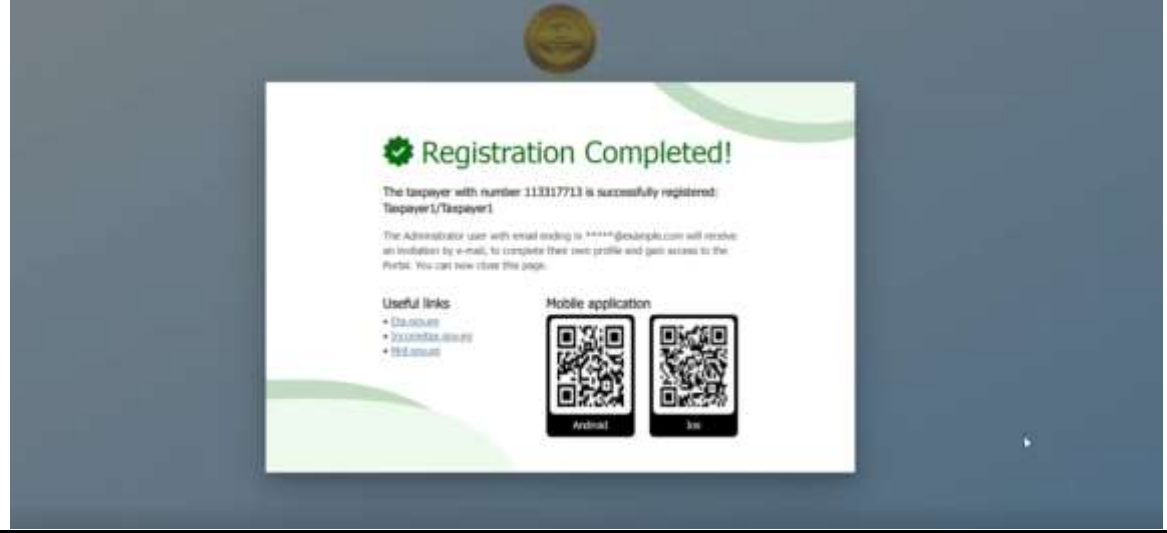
Registration Completed!

The taxpayer with number 113317713 is successfully registered: Taxpayer1/Taxpayer1

The Administrator user with email ending in *****@example.com will receive an invitation by e-mail, to complete their own profile and gain access to the Portal. You can now close this page.

Useful links
• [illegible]
• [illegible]
• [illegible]

Mobile application

Android

Ios